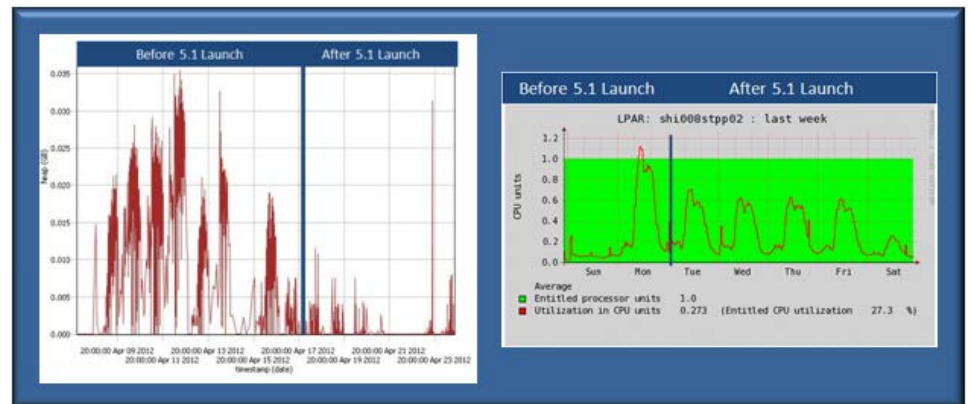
Before 5.1 Launch
After 5.1 Launch

0.035
0.030
0.025
0.020
0.015
0.010
0.005
0.000

heap (GB)

20:00:00 Apr 09 2012
20:00:00 Apr 11 2012
20:00:00 Apr 13 2012
20:00:00 Apr 15 2012
20:00:00 Apr 17 2012
20:00:00 Apr 19 2012
20:00:00 Apr 21 2012
20:00:00 Apr 23 2012
timestamp (date)

Before 5.1 Launch
After 5.1 Launch

LPAR: shi008stpp02 : last week

CPU units

1.2
1.0
0.8
0.6
0.4
0.2
0.0

Sun
Mon
Tue
Wed
Thu
Fri
Sat

Average
Entitled processor units 1.0
Utilization in CPU units 0.273 (Entitled CPU utilization 27.3 %)